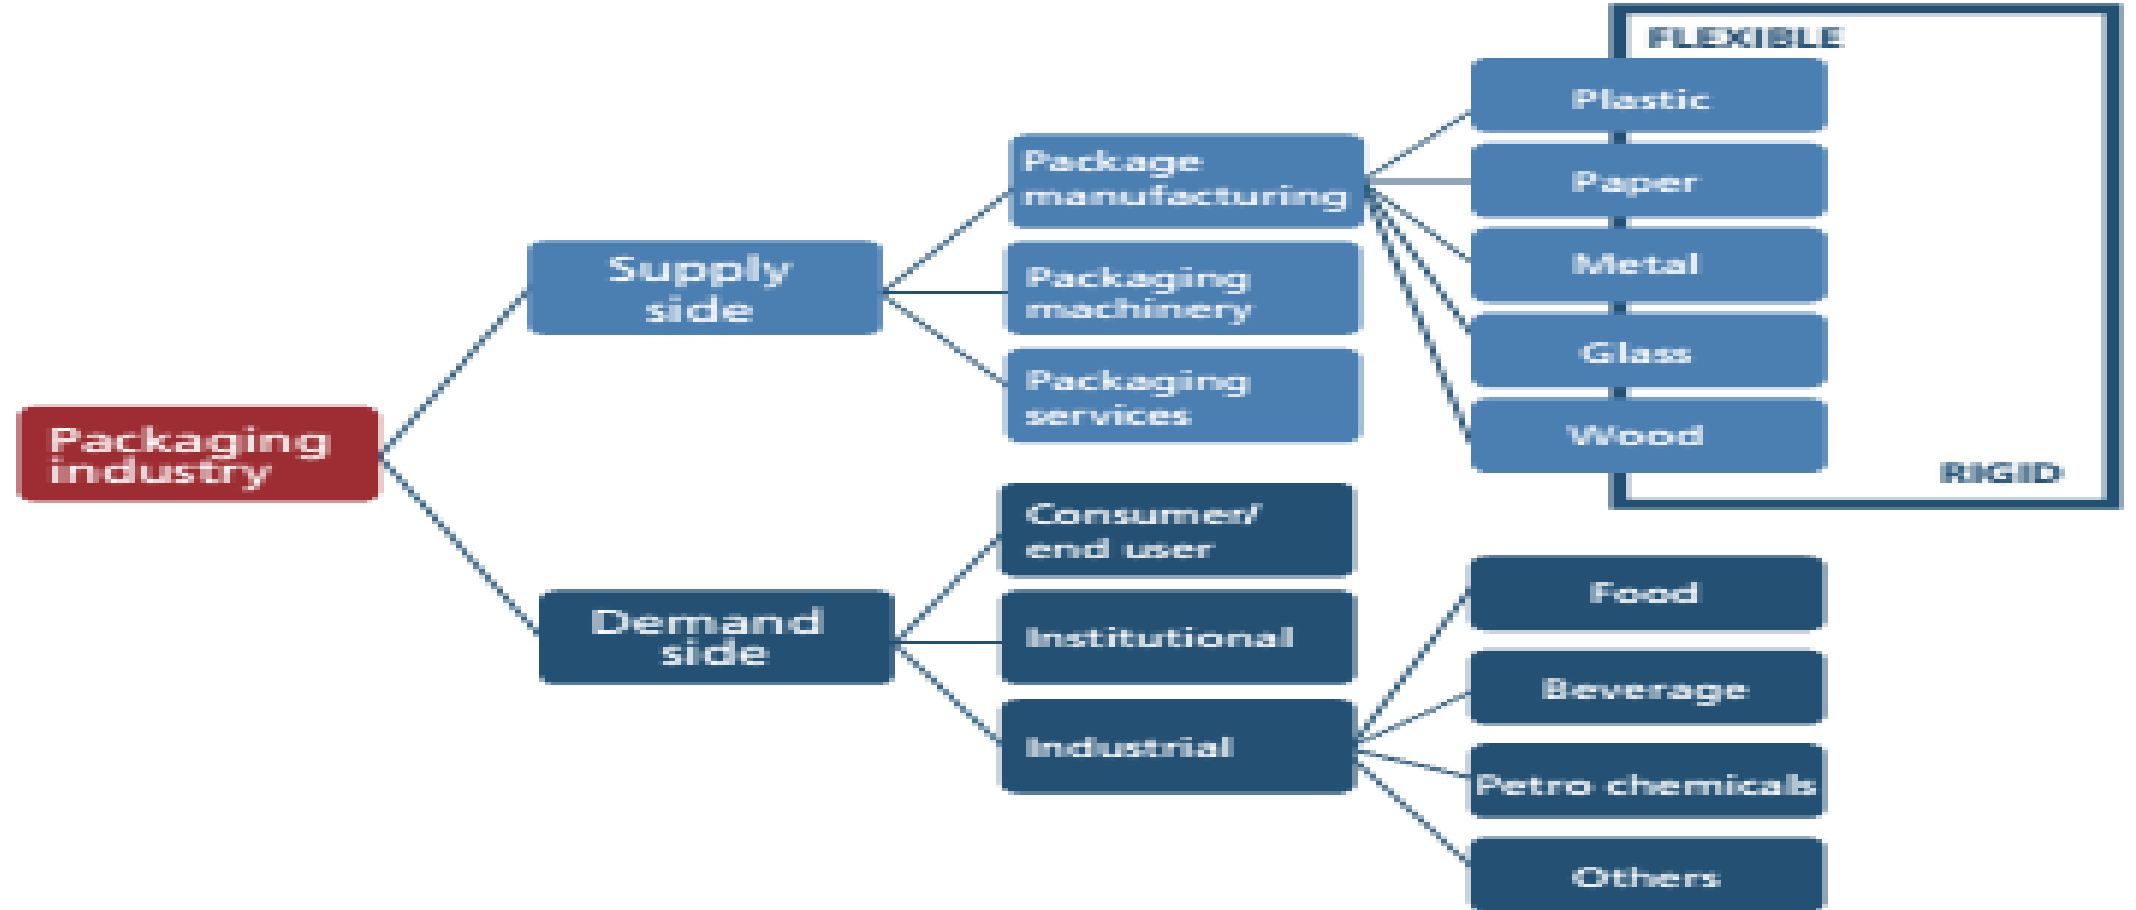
Packaging industry

Supply side

Package manufacturing

Packaging machinery

Packaging services

FLEXIBLE

Plastic

Paper

Metal

Glass

Wood

RIGID

Demand side

Consumer/ end user

Institutional

Industrial

Food

Beverage

Petro chemicals

Others